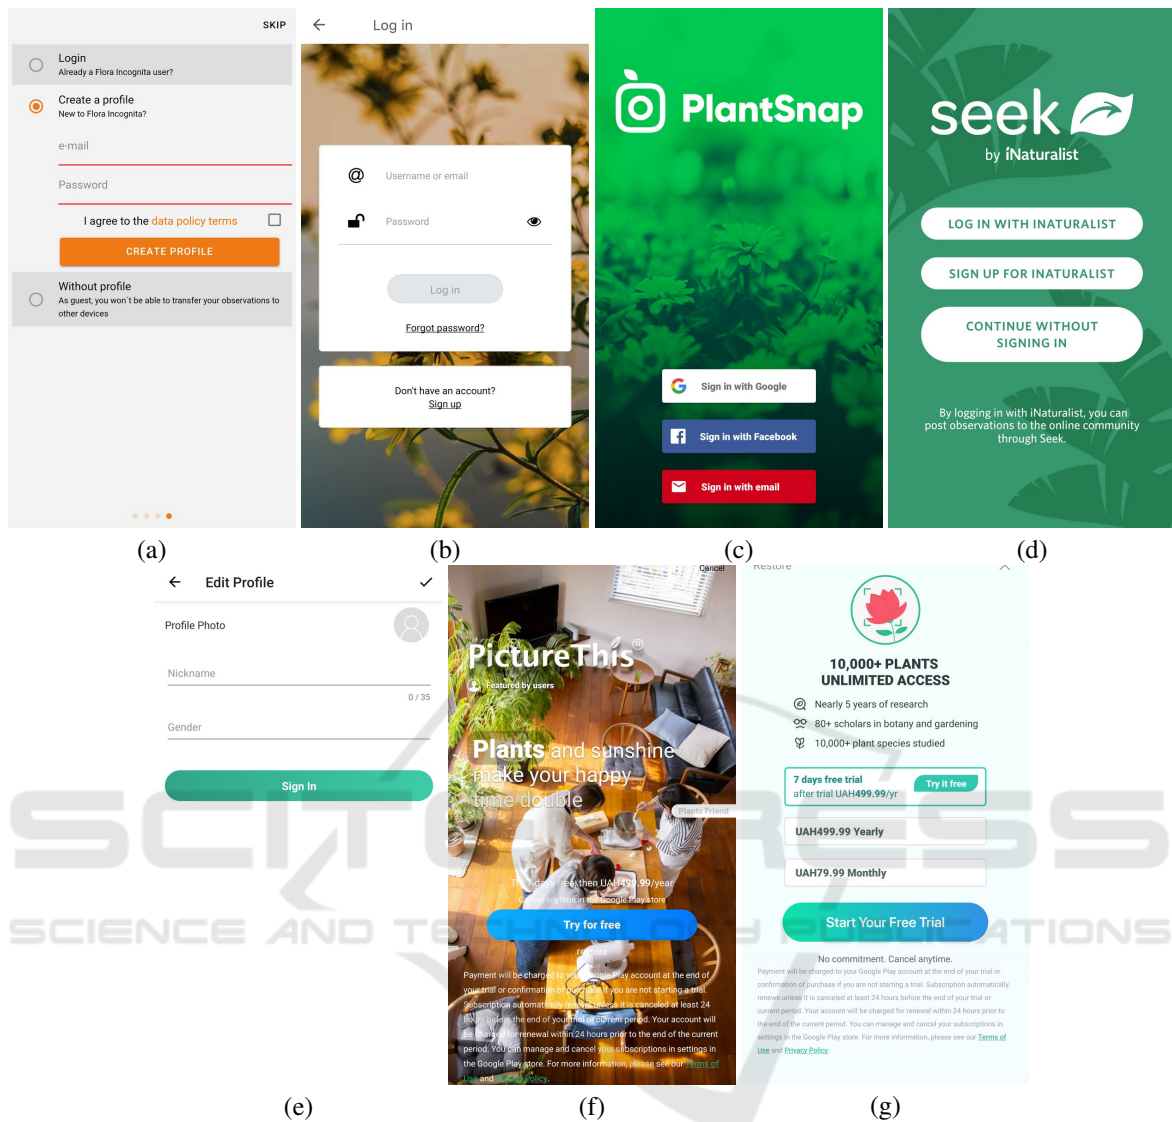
SKIP

Login
Already a Flora Incognita user?

Create a profile
New to Flora Incognita?

e-mail

Password

I agree to the data policy terms

CREATE PROFILE

Without profile
As guest, you won't be able to transfer your observations to other devices

Log in

Username or email

Password

Log in

Forgot password?

Don't have an account?
Sign up

PlantSnap

Sign in with Google

Sign in with Facebook

Sign in with email

seek
by iNaturalist

LOG IN WITH INATURALIST

SIGN UP FOR INATURALIST

CONTINUE WITHOUT SIGNING IN

By logging in with iNaturalist, you can post observations to the online community through Seek.

(a) (b) (c) (d)

Edit Profile

Profile Photo

Nickname

0 / 35

Gender

Sign In

Cancel

PictureThis®

Featured by users

Plants and sunshine make your happy time double

Plants Friend

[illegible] days free, then UAH499.99/year
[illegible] anytime in the Google Play store

Try for free

Payment will be charged to your Google Play account at the end of your trial or confirmation of purchase if you are not starting a trial. Subscription automatically renews unless it is canceled at least 24 hours before the end of your trial or current period. Your account will be charged for renewal within 24 hours prior to the end of the current period. You can manage and cancel your subscriptions in settings in the Google Play store. For more information, please see our Terms of Use and Privacy Policy.

Restore

10,000+ PLANTS
UNLIMITED ACCESS

Nearly 5 years of research

80+ scholars in botany and gardening

10,000+ plant species studied

7 days free trial
after trial UAH499.99/yr

Try it free

UAH499.99 Yearly

UAH79.99 Monthly

Start Your Free Trial

No commitment. Cancel anytime.

Payment will be charged to your Google Play account at the end of your trial or confirmation of purchase if you are not starting a trial. Subscription automatically renews unless it is canceled at least 24 hours before the end of your trial or current period. Your account will be charged for renewal within 24 hours prior to the end of the current period. You can manage and cancel your subscriptions in settings in the Google Play store. For more information, please see our Terms of Use and Privacy Policy.

(e) (f) (g)

SCITEPRESS
SCIENCE AND TECHNOLOGY PUBLICATIONS